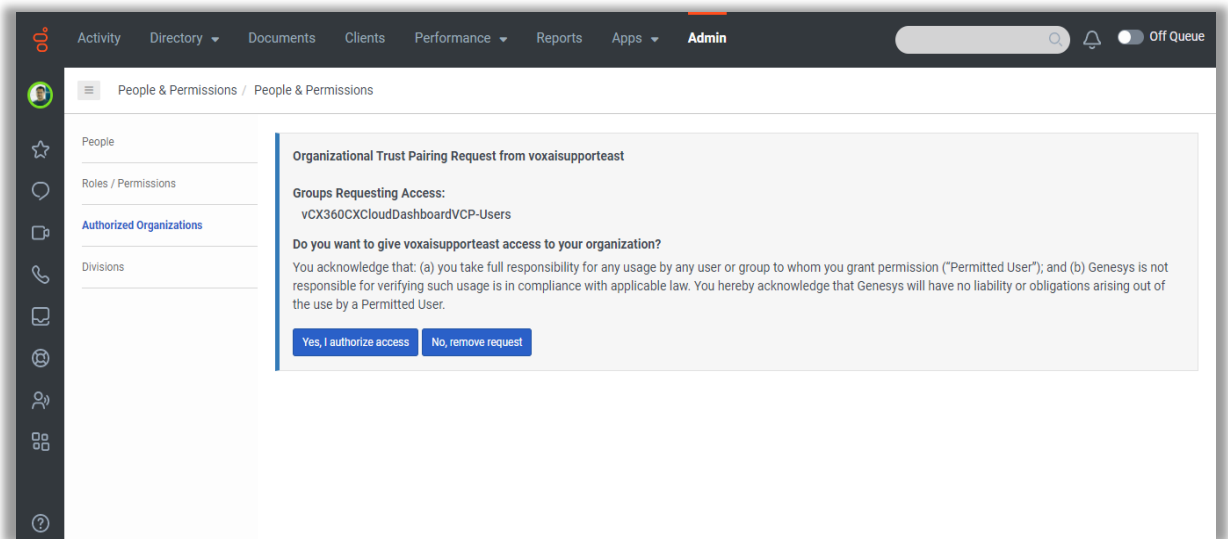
Activity Directory Documents Clients Performance Reports Apps Admin

Off Queue

People & Permissions / People & Permissions

People

Roles / Permissions

Authorized Organizations

Divisions

Organizational Trust Pairing Request from voxaisupporteast

Groups Requesting Access:

vCX360CXCloudDashboardVCP-Users

Do you want to give voxaisupporteast access to your organization?

You acknowledge that: (a) you take full responsibility for any usage by any user or group to whom you grant permission ("Permitted User"); and (b) Genesys is not responsible for verifying such usage is in compliance with applicable law. You hereby acknowledge that Genesys will have no liability or obligations arising out of the use by a Permitted User.

Yes, I authorize access

No, remove request